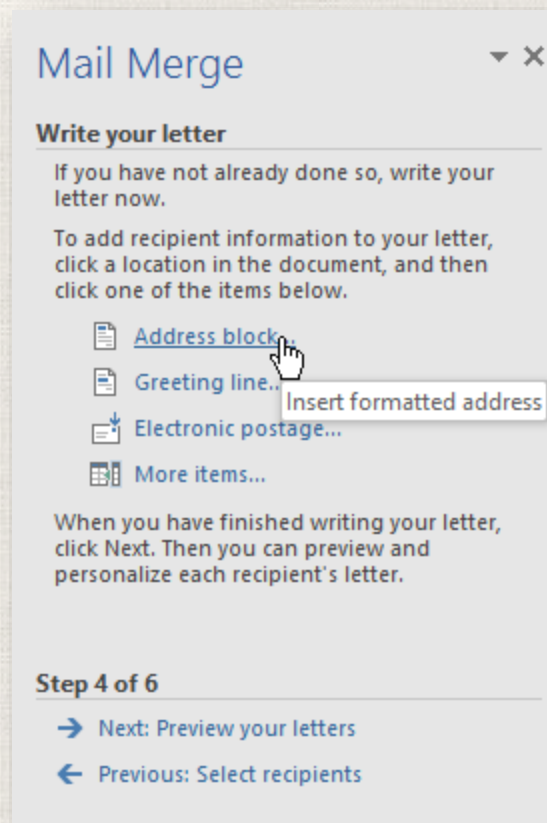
Mail Merge

Write your letter

If you have not already done so, write your letter now.

To add recipient information to your letter, click a location in the document, and then click one of the items below.

Address block...

Greeting line...

Insert formatted address

Electronic postage...

More items...

When you have finished writing your letter, click Next. Then you can preview and personalize each recipient's letter.

Step 4 of 6

Next: Preview your letters

Previous: Select recipients